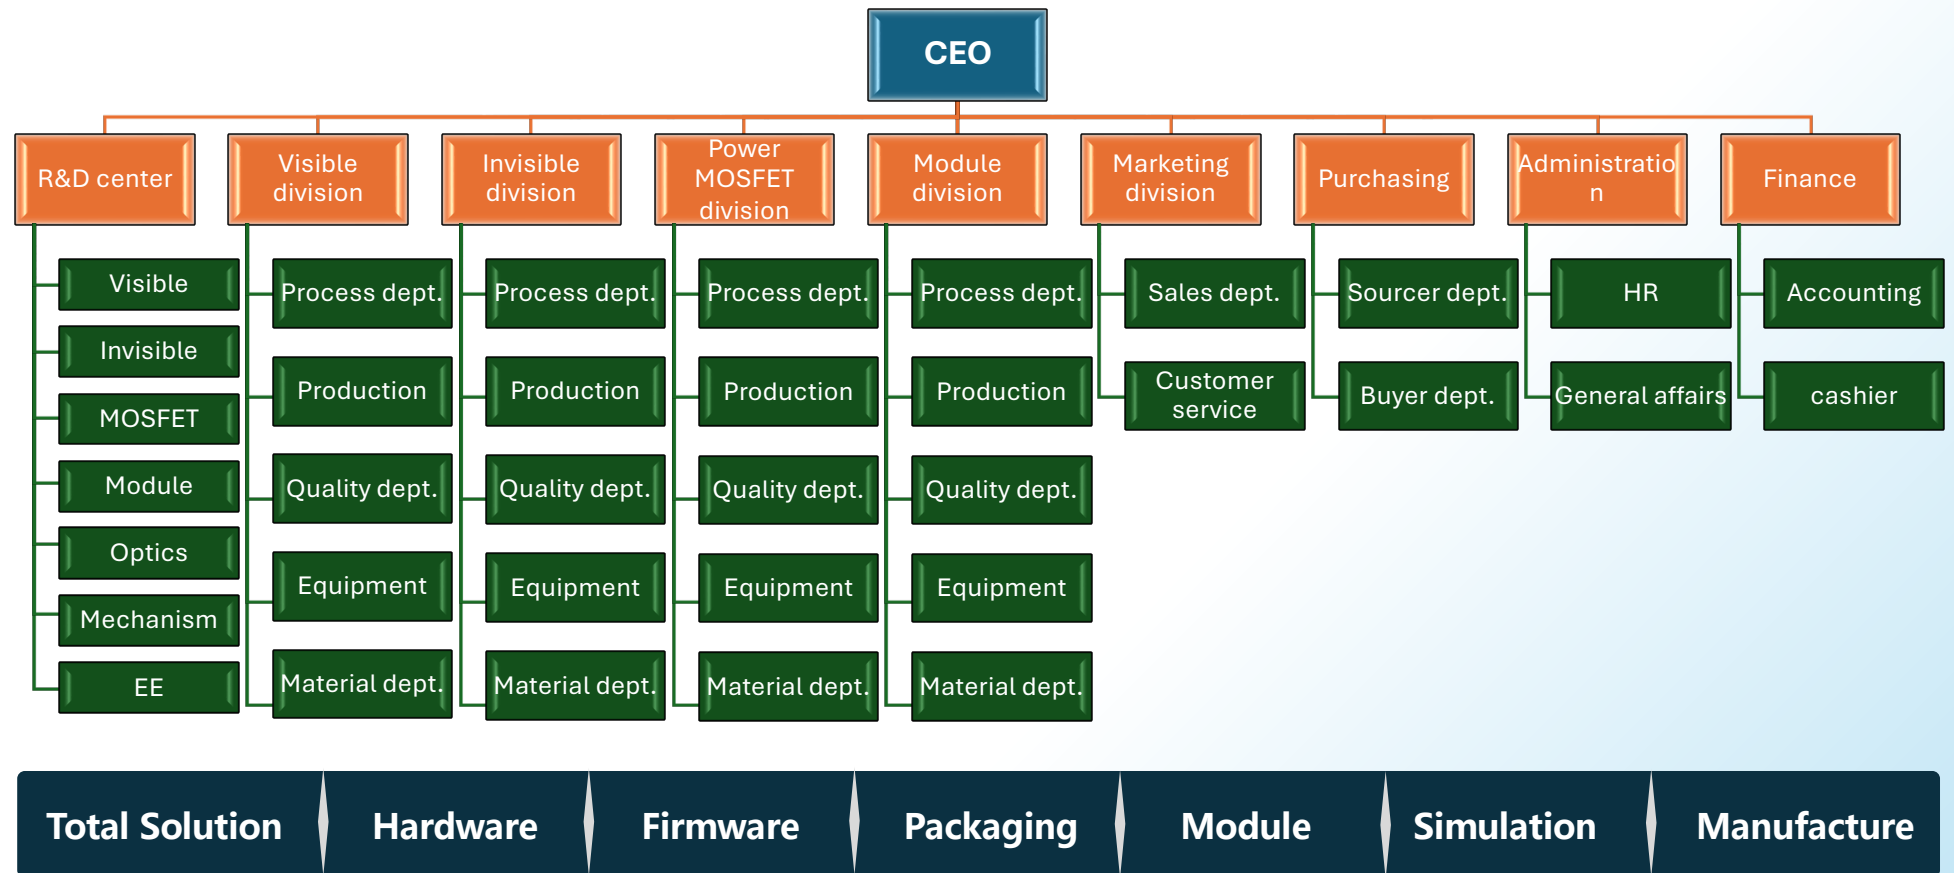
CEO

R&D center
Visible
Invisible
MOSFET
Module
Optics
Mechanism
EE

Visible division
Process dept.
Production
Quality dept.
Equipment
Material dept.

Invisible division
Process dept.
Production
Quality dept.
Equipment
Material dept.

Power MOSFET division
Process dept.
Production
Quality dept.
Equipment
Material dept.

Module division
Process dept.
Production
Quality dept.
Equipment
Material dept.

Marketing division
Sales dept.
Customer service

Purchasing
Sourcer dept.
Buyer dept.

Administratio n
HR
General affairs

Finance
Accounting
cashier

Total Solution | Hardware | Firmware | Packaging | Module | Simulation | Manufacture